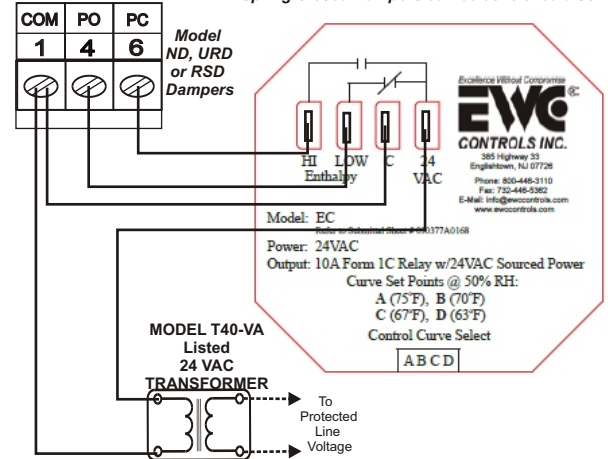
| COM | PO | PC |
|---|---|---|
| 1 | 4 | 6 |

Model ND, URD or RSD Dampers

Excellence Without Compromise

EWC

CONTROLS INC.

385 Highway 33
Englishtown, NJ 07726

Phone: 800-446-3110
Fax: 732-446-5362
E-Mail: info@ewccontrols.com
www.ewccontrols.com

HI LOW C 24
Enthalpy VAC

Model: EC

Refer to Technical Sheet # 080377A0168

Power: 24VAC

Output: 10A Form 1C Relay w/24VAC Sourced Power

Curve Set Points @ 50% RH:
A (75°F), B (70°F)
C (67°F), D (63°F)

Control Curve Select

A B C D

MODEL T40-VA
Listed
24 VAC
TRANSFORMER

To Protected Line Voltage